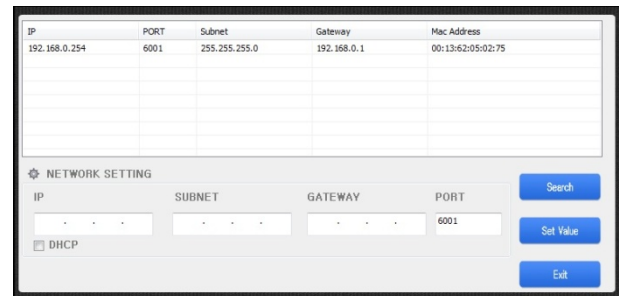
| IP | PORT | Subnet | Gateway | Mac Address |
|---|---|---|---|---|
| 192.168.0.254 | 6001 | 255.255.255.0 | 192.168.0.1 | 00:13:62:05:02:75 |

NETWORK SETTING

IP

SUBNET

GATEWAY

PORT

6001

DHCP

Search

Set Value

Exit